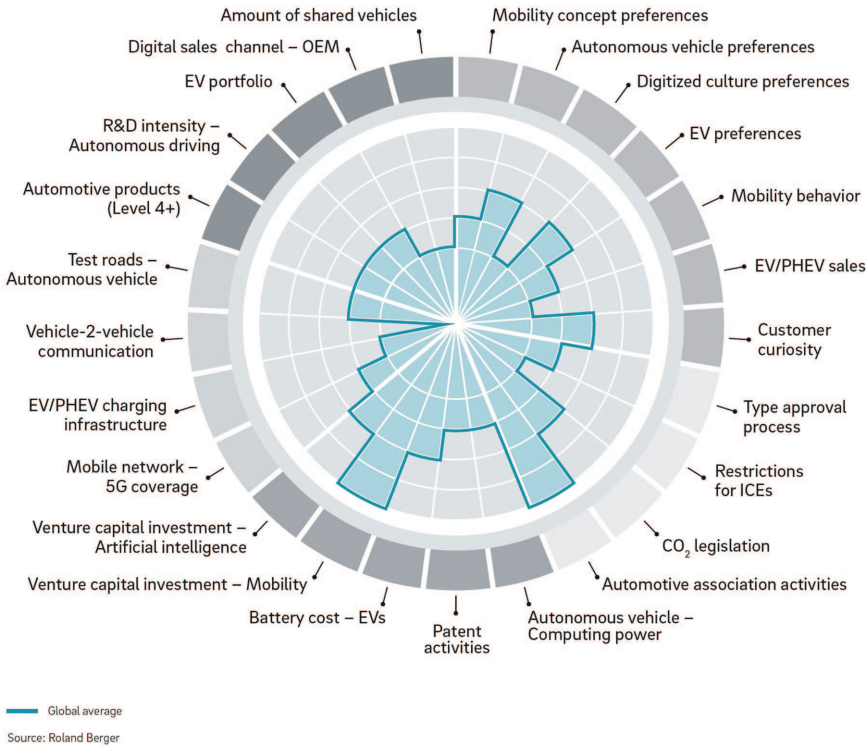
Amount of shared vehicles

Mobility concept preferences

Autonomous vehicle preferences

Digitized culture preferences

EV preferences

Mobility behavior

EV/PHEV sales

Customer curiosity

Type approval process

Restrictions for ICEs

$CO_2$ legislation

Automotive association activities

Autonomous vehicle – Computing power

Patent activities

Battery cost – EVs

Venture capital investment – Mobility

Venture capital investment – Artificial intelligence

Mobile network – 5G coverage

EV/PHEV charging infrastructure

Vehicle-2-vehicle communication

Test roads – Autonomous vehicle

Automotive products (Level 4+)

R&D intensity – Autonomous driving

EV portfolio

Digital sales channel – OEM

Global average

Source: Roland Berger